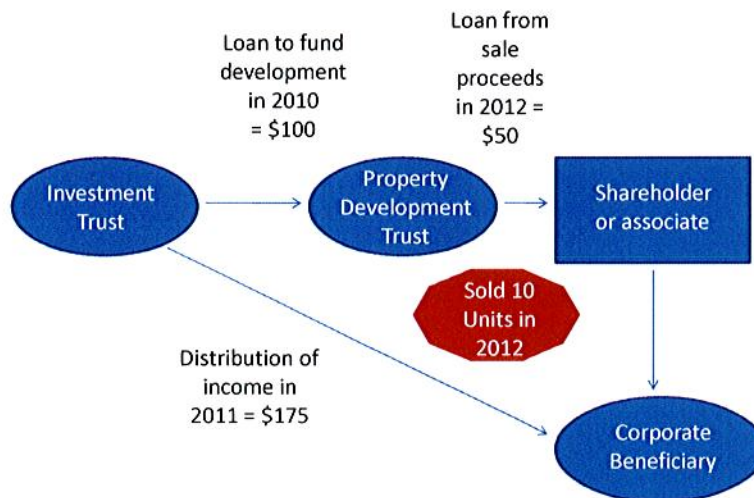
Loan to fund development in 2010 = $100

Loan from sale proceeds in 2012 = $50

Investment Trust

Property Development Trust

Shareholder or associate

Sold 10 Units in 2012

Distribution of income in 2011 = $175

Corporate Beneficiary